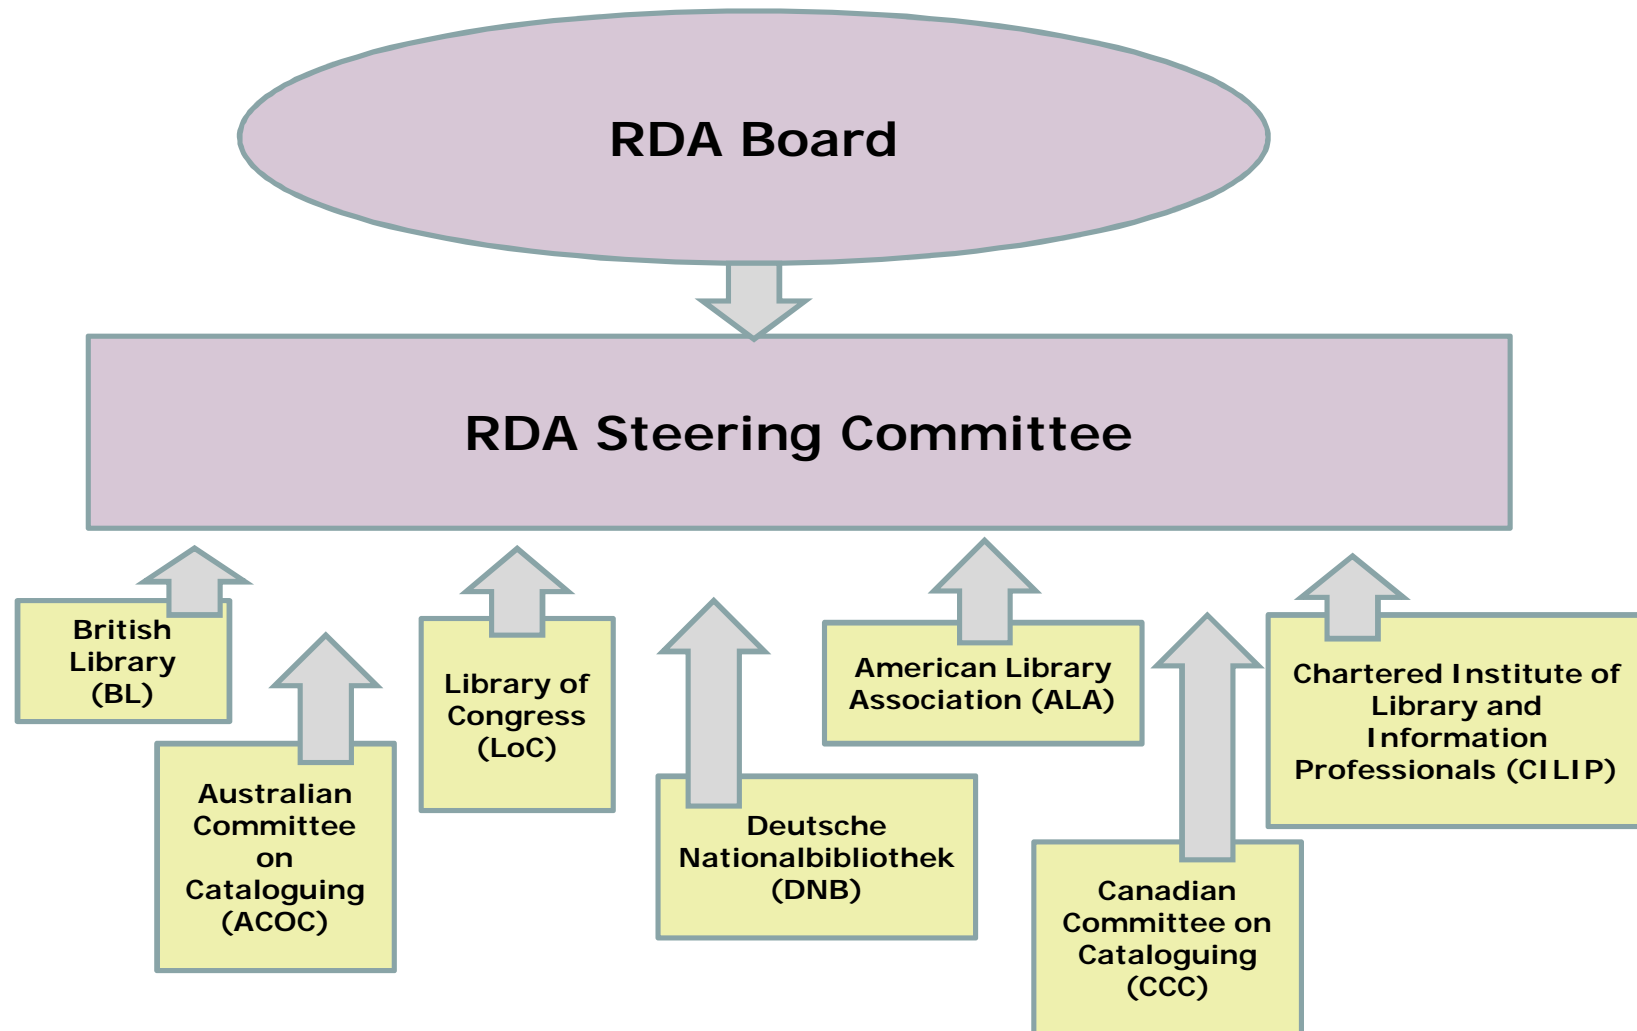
RDA Board

RDA Steering Committee

British Library (BL)

Australian Committee on Cataloguing (ACOC)

Library of Congress (LoC)

Deutsche Nationalbibliothek (DNB)

American Library Association (ALA)

Canadian Committee on Cataloguing (CCC)

Chartered Institute of Library and Information Professionals (CILIP)